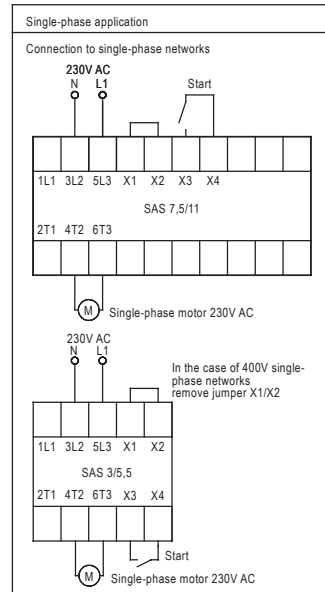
Single-phase application

Connection to single-phase networks

230V AC
N L1

Start

1L1 3L2 5L3 X1 X2 X3 X4

SAS 7,5/11

2T1 4T2 6T3

M

Single-phase motor 230V AC

230V AC
N L1

In the case of 400V single-phase networks remove jumper X1/X2

1L1 3L2 5L3 X1 X2

SAS 3/5,5

2T1 4T2 6T3 X3 X4

Start

M

Single-phase motor 230V AC